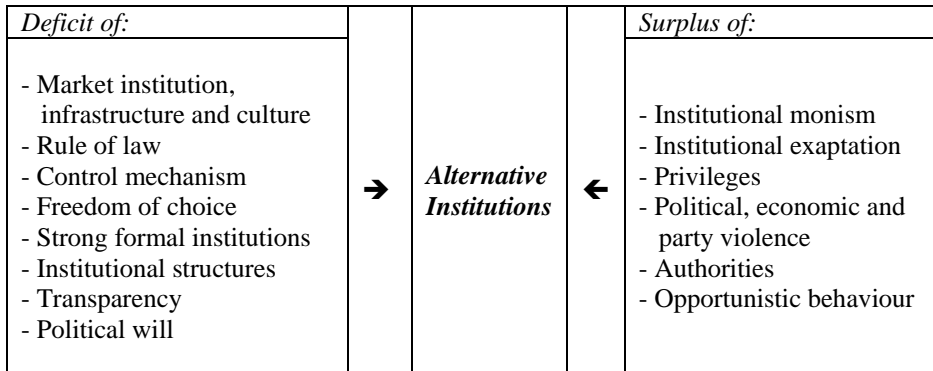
| Deficit of: | | | | Surplus of: |
|---|---|---|---|---|
| - Market institution, infrastructure and culture<br>- Rule of law<br>- Control mechanism<br>- Freedom of choice<br>- Strong formal institutions<br>- Institutional structures<br>- Transparency<br>- Political will | → | *Alternative Institutions* | ← | - Institutional monism<br>- Institutional exaptation<br>- Privileges<br>- Political, economic and party violence<br>- Authorities<br>- Opportunistic behaviour |